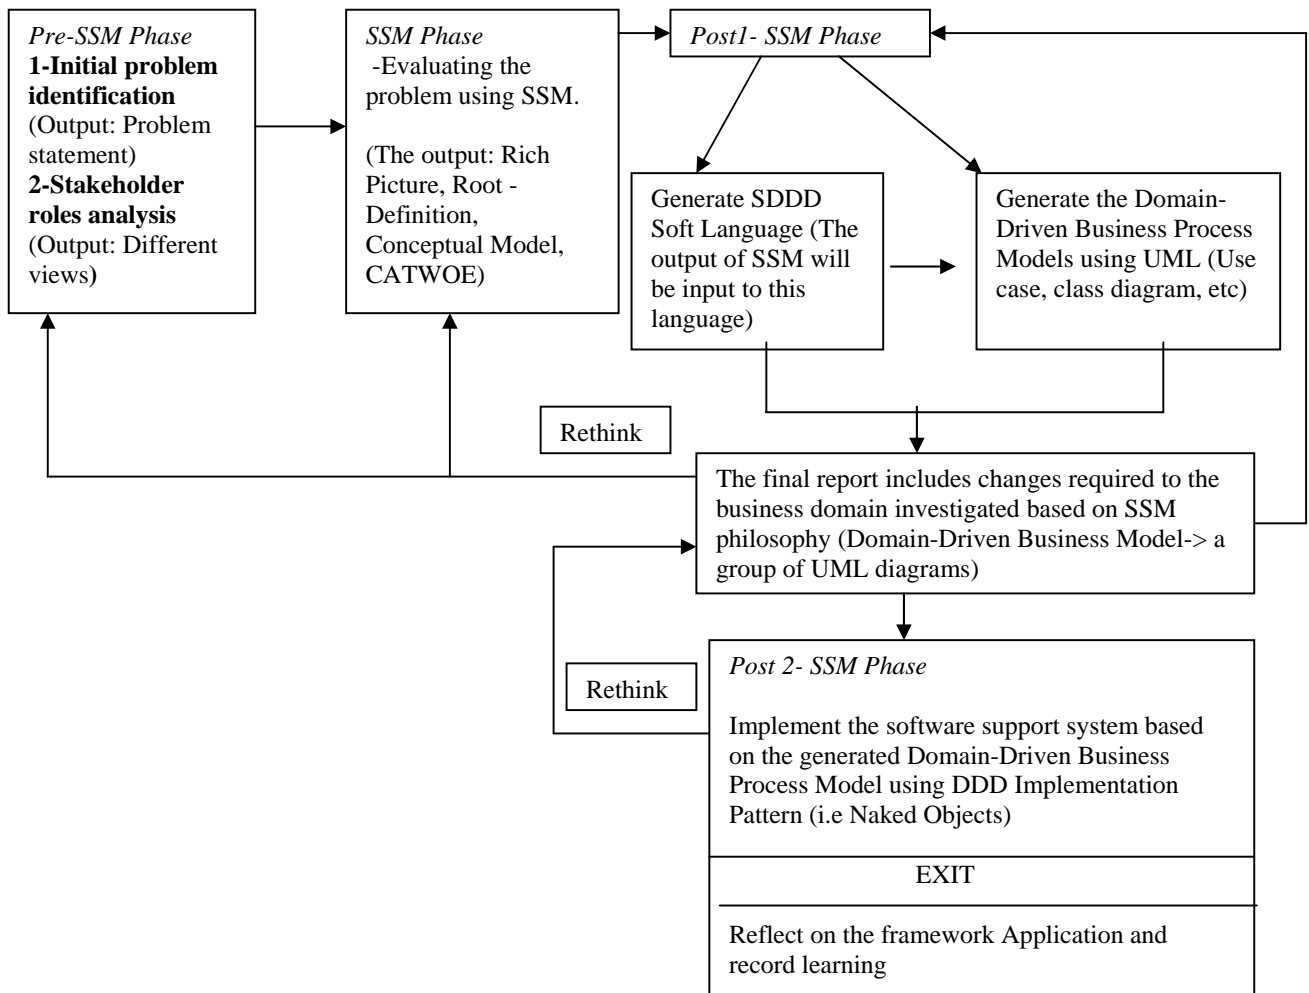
*Pre-SSM Phase*
**1-Initial problem identification**
(Output: Problem statement)
**2-Stakeholder roles analysis**
(Output: Different views)

*SSM Phase*
-Evaluating the problem using SSM.

(The output: Rich Picture, Root - Definition, Conceptual Model, CATWOE)

*Post1- SSM Phase*

Generate SDDD Soft Language (The output of SSM will be input to this language)

Generate the Domain-Driven Business Process Models using UML (Use case, class diagram, etc)

Rethink

The final report includes changes required to the business domain investigated based on SSM philosophy (Domain-Driven Business Model-> a group of UML diagrams)

Rethink

*Post 2- SSM Phase*

Implement the software support system based on the generated Domain-Driven Business Process Model using DDD Implementation Pattern (i.e Naked Objects)

EXIT

Reflect on the framework Application and record learning